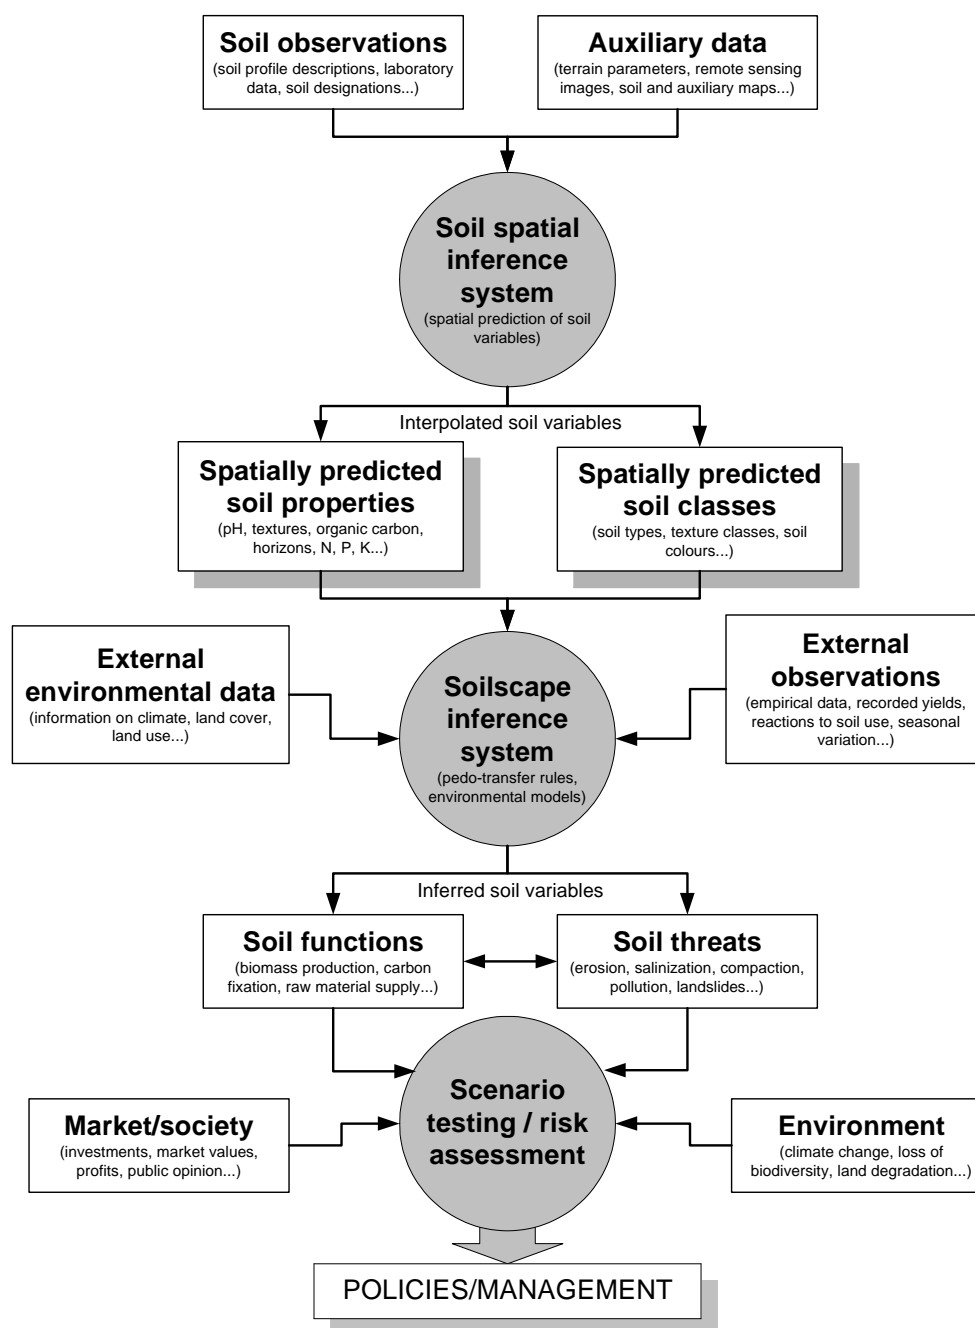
Soil observations
(soil profile descriptions, laboratory data, soil designations...)

Auxiliary data
(terrain parameters, remote sensing images, soil and auxiliary maps...)

Soil spatial inference system
(spatial prediction of soil variables)

Interpolated soil variables

Spatially predicted soil properties
(pH, textures, organic carbon, horizons, N, P, K...)

Spatially predicted soil classes
(soil types, texture classes, soil colours...)

External environmental data
(information on climate, land cover, land use...)

Soilscape inference system
(pedo-transfer rules, environmental models)

External observations
(empirical data, recorded yields, reactions to soil use, seasonal variation...)

Inferred soil variables

Soil functions
(biomass production, carbon fixation, raw material supply...)

Soil threats
(erosion, salinization, compaction, pollution, landslides...)

Market/society
(investments, market values, profits, public opinion...)

Scenario testing / risk assessment

Environment
(climate change, loss of biodiversity, land degradation...)

POLICIES/MANAGEMENT